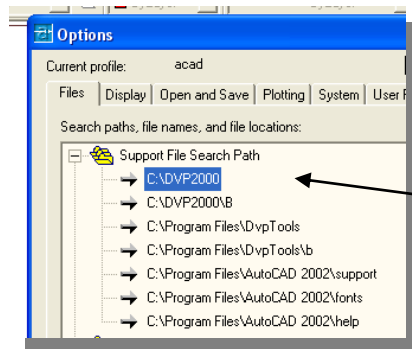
Options

Current profile: acad

Files | Display | Open and Save | Plotting | System | User F

Search paths, file names, and file locations:

Support File Search Path
C:\DVP2000
C:\DVP2000\B
C:\Program Files\DvpTools
C:\Program Files\DvpTools\b
C:\Program Files\AutoCAD 2002\support
C:\Program Files\AutoCAD 2002\fonts
C:\Program Files\AutoCAD 2002\help